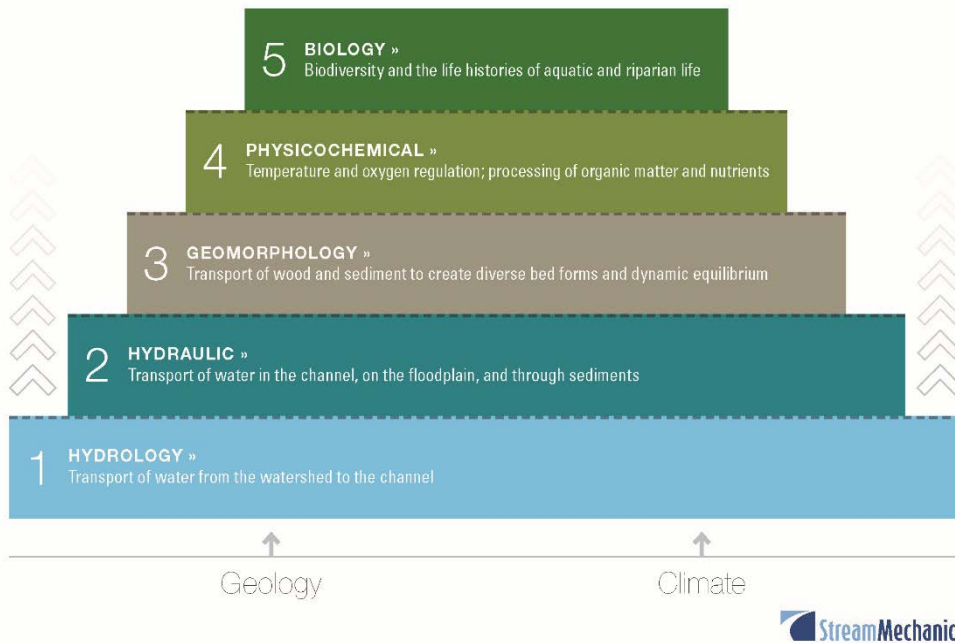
5 BIOLOGY »
Biodiversity and the life histories of aquatic and riparian life

4 PHYSICOCHEMICAL »
Temperature and oxygen regulation; processing of organic matter and nutrients

3 GEOMORPHOLOGY »
Transport of wood and sediment to create diverse bed forms and dynamic equilibrium

2 HYDRAULIC »
Transport of water in the channel, on the floodplain, and through sediments

1 HYDROLOGY »
Transport of water from the watershed to the channel

Geology

Climate

StreamMechanic